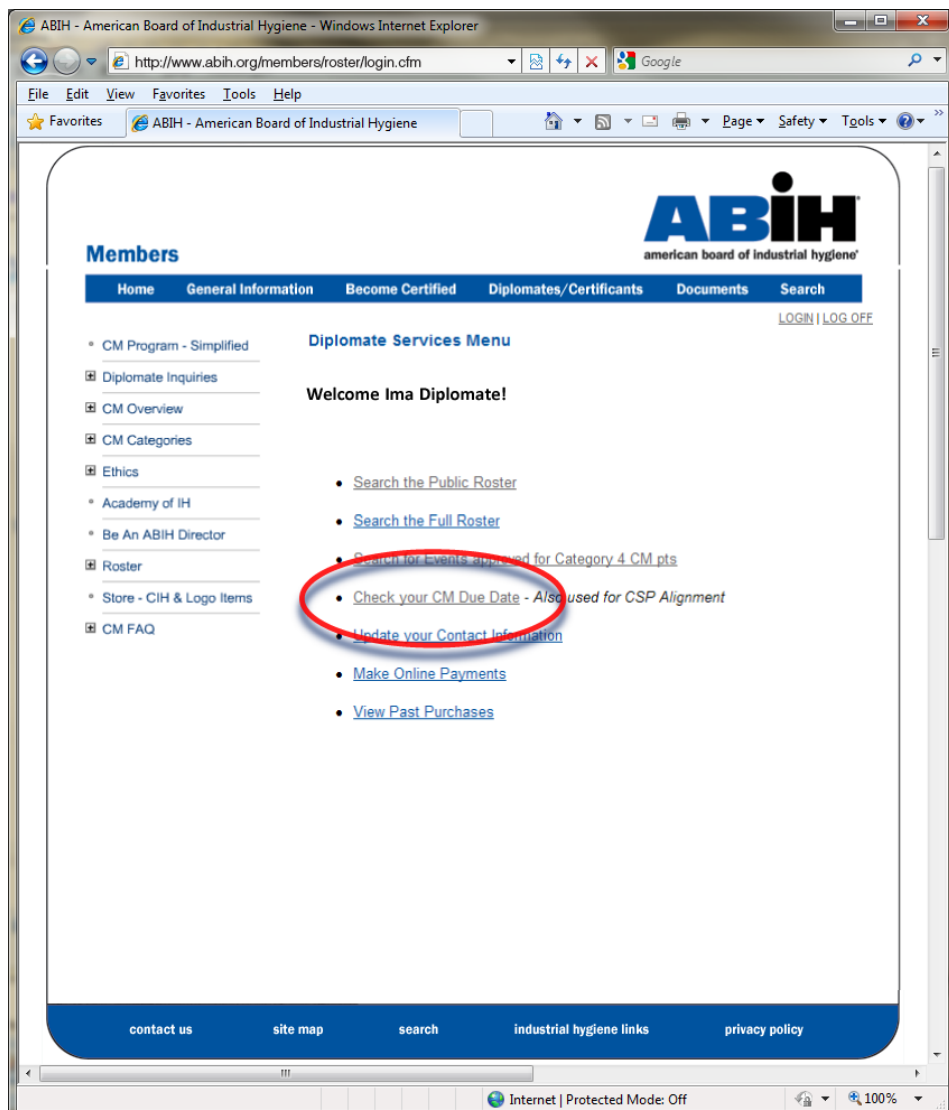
ABIH - American Board of Industrial Hygiene - Windows Internet Explorer

http://www.abih.org/members/roster/login.cfm

Google

File Edit View Favorites Tools Help

Favorites ABIH - American Board of Industrial Hygiene

Page Safety Tools

ABIH
american board of industrial hygiene

Members

Home General Information Become Certified Diplomates/Certificants Documents Search

LOGIN | LOG OFF

CM Program - Simplified
Diplomate Inquiries
CM Overview
CM Categories
Ethics
Academy of IH
Be An ABIH Director
Roster
Store - CIH & Logo Items
CM FAQ

Diplomate Services Menu

Welcome Ima Diplomate!

Search the Public Roster
Search the Full Roster
Search for Events approved for Category 4 CM pts
Check your CM Due Date - Also used for CSP Alignment
Update your Contact Information
Make Online Payments
View Past Purchases

contact us site map search industrial hygiene links privacy policy

Internet | Protected Mode: Off 100%